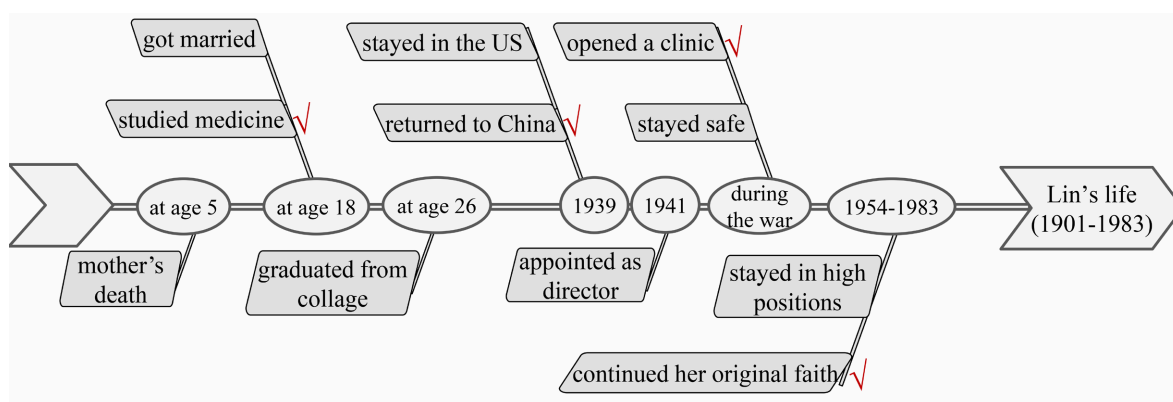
got married

studied medicine √

stayed in the US

returned to China √

opened a clinic √

stayed safe

at age 5

at age 18

at age 26

1939

1941

during the war

1954-1983

Lin's life (1901-1983)

mother's death

graduated from collage

appointed as director

stayed in high positions

continued her original faith √